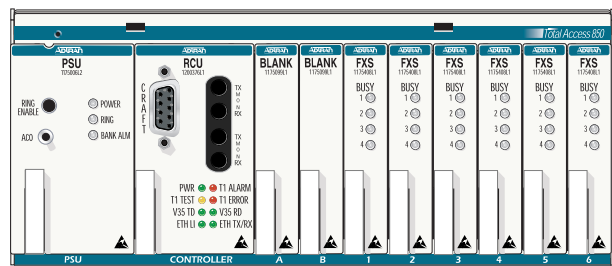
Total Access 850

ADTRAN
PSU
1175006L2
RING ENABLE
ACO
POWER
RING
BANK ALM

ADTRAN
RCU
1200376L1
CRAFT
TX MON RX
TX MON RX
PWR
T1 TEST
V35 TD
ETH LI
T1 ALARM
T1 ERROR
V35 RD
ETH TX/RX

ADTRAN
BLANK
1175059L1

ADTRAN
BLANK
1175059L1

ADTRAN
FXS
1175408L1
BUSY
1
2
3
4

ADTRAN
FXS
1175408L1
BUSY
1
2
3
4

ADTRAN
FXS
1175408L1
BUSY
1
2
3
4

ADTRAN
FXS
1175408L1
BUSY
1
2
3
4

ADTRAN
FXS
1175408L1
BUSY
1
2
3
4

ADTRAN
FXS
1175408L1
BUSY
1
2
3
4

PSU
CONTROLLER
A
B
1
2
3
4
5
6